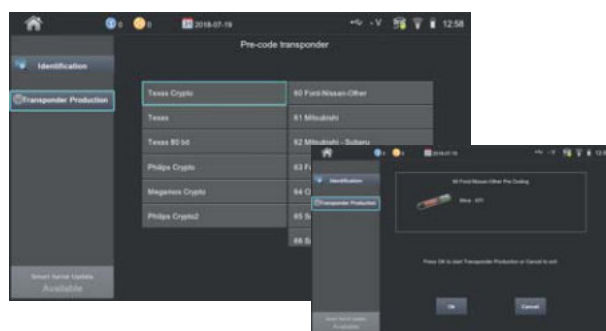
0 0 2018-07-19 12:58

Pre-code transponder

Identification

Transponder Production

Texas Crypto

Texas

Texas 80 bit

Philips Crypto

Megamos Crypto

Philips Crypto2

60 Ford-Nissan-Other

61 Mitsubishi

62 Mitsubishi - Subaru

63 F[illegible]

64 G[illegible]

65 S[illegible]

66 S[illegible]

Smart Xenon Update Available

2018-07-19

Identification

Transponder Production

60 Ford-Nissan-Other Pre Coding

Mica : 471

Press OK to start Transponder Production or Cancel to exit

Ok

Cancel

Smart Xenon Update Available